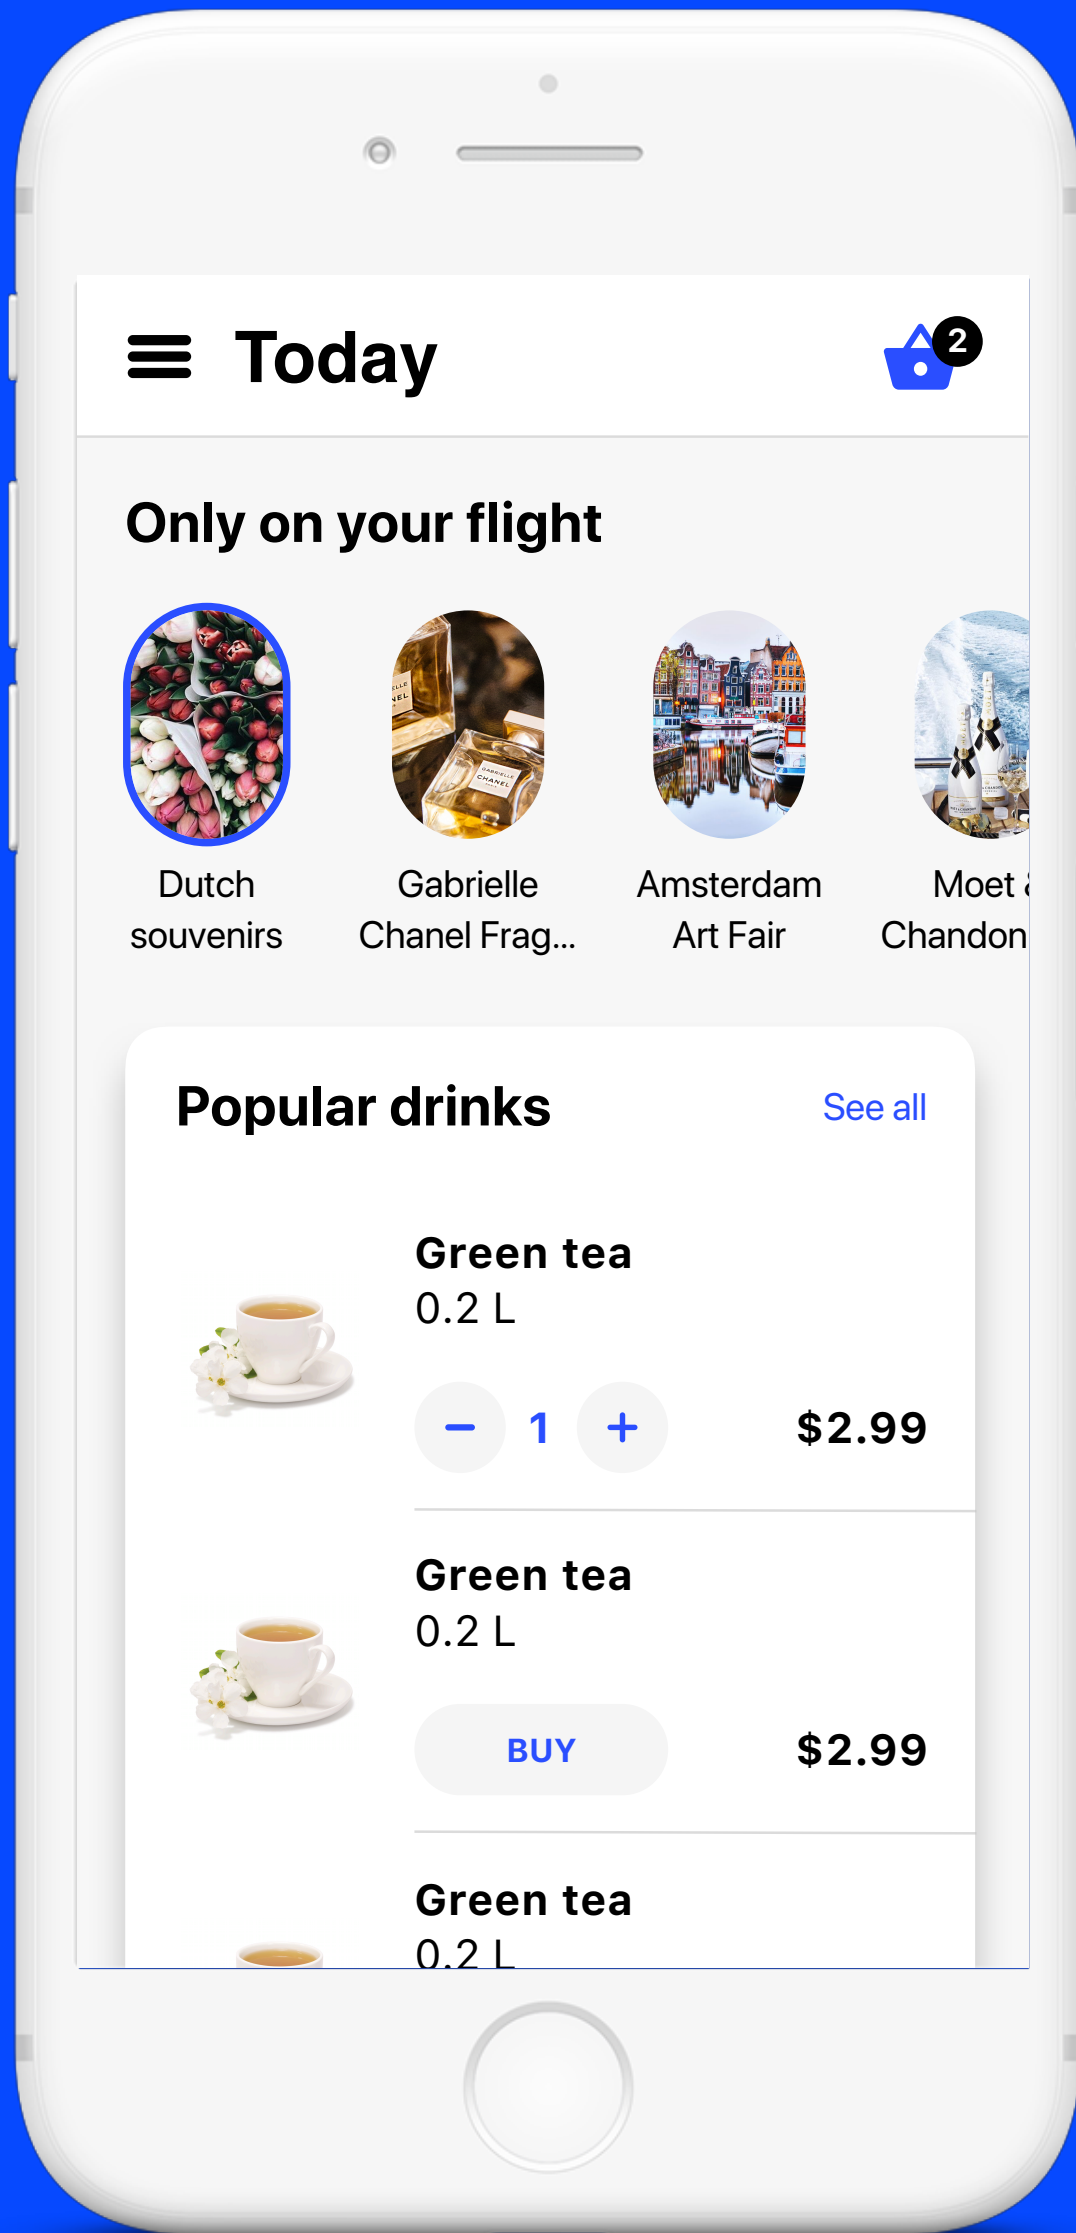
Today

2

Only on your flight

Dutch souvenirs

Gabrielle Chanel Frag...

Amsterdam Art Fair

Moet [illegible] Chandon

Popular drinks

See all

Green tea
0.2 L

−
1
+
$2.99

Green tea
0.2 L

BUY
$2.99

Green tea
0.2 L